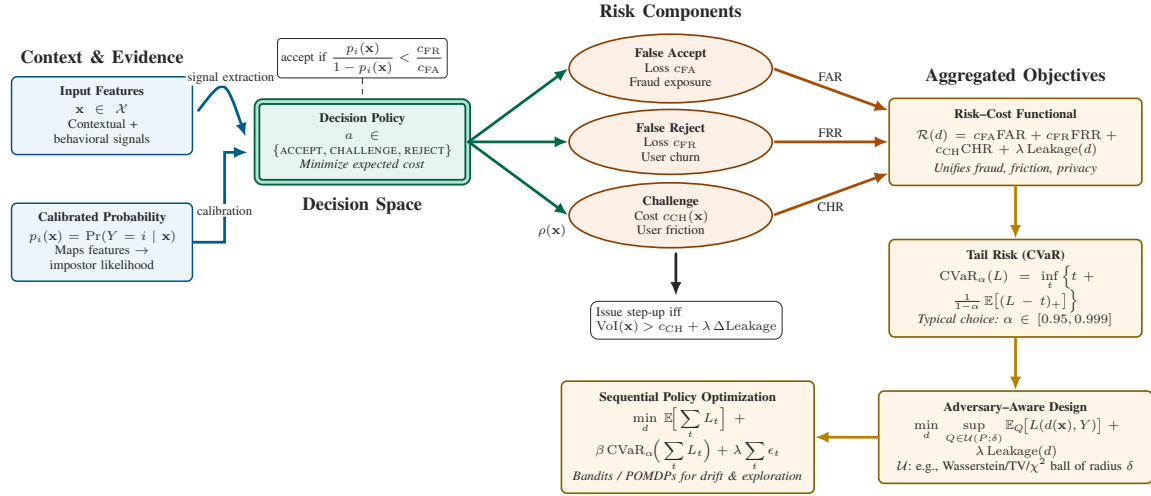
Context & Evidence

Input Features
$\mathbf{x} \in \mathcal{X}$
Contextual + behavioral signals

signal extraction

Calibrated Probability
$p_i(\mathbf{x}) = \Pr(Y = i \mid \mathbf{x})$
Maps features → impostor likelihood

calibration

accept if $\frac{p_i(\mathbf{x})}{1-p_i(\mathbf{x})} < \frac{c_{FR}}{c_{FA}}$

Decision Policy
$a \in \{$ACCEPT, CHALLENGE, REJECT$\}$
Minimize expected cost

Decision Space

Risk Components

False Accept
Loss $c_{FA}$
Fraud exposure

False Reject
Loss $c_{FR}$
User churn

Challenge
Cost $c_{CH}(\mathbf{x})$
User friction

$\rho(\mathbf{x})$

FAR

FRR

CHR

Issue step-up iff
$\mathrm{VoI}(\mathbf{x}) > c_{CH} + \lambda\,\Delta\mathrm{Leakage}$

Aggregated Objectives

Risk–Cost Functional
$\mathcal{R}(d) = c_{FA}\mathrm{FAR} + c_{FR}\mathrm{FRR} + c_{CH}\mathrm{CHR} + \lambda\,\mathrm{Leakage}(d)$
Unifies fraud, friction, privacy

Tail Risk (CVaR)
$\mathrm{CVaR}_\alpha(L) = \inf_t \left\{ t + \frac{1}{1-\alpha}\mathbb{E}[(L-t)_+] \right\}$
Typical choice: $\alpha \in [0.95, 0.999]$

Adversary–Aware Design
$\min_d \sup_{Q\in\mathcal{U}(P;\delta)} \mathbb{E}_Q[L(d(\mathbf{x}),Y)] + \lambda\,\mathrm{Leakage}(d)$
$\mathcal{U}$: e.g., Wasserstein/TV/$\chi^2$ ball of radius $\delta$

Sequential Policy Optimization
$\min_d \mathbb{E}\Big[\sum_t L_t\Big] + \beta\,\mathrm{CVaR}_\alpha\Big(\sum_t L_t\Big) + \lambda \sum_t \epsilon_t$
Bandits / POMDPs for drift & exploration